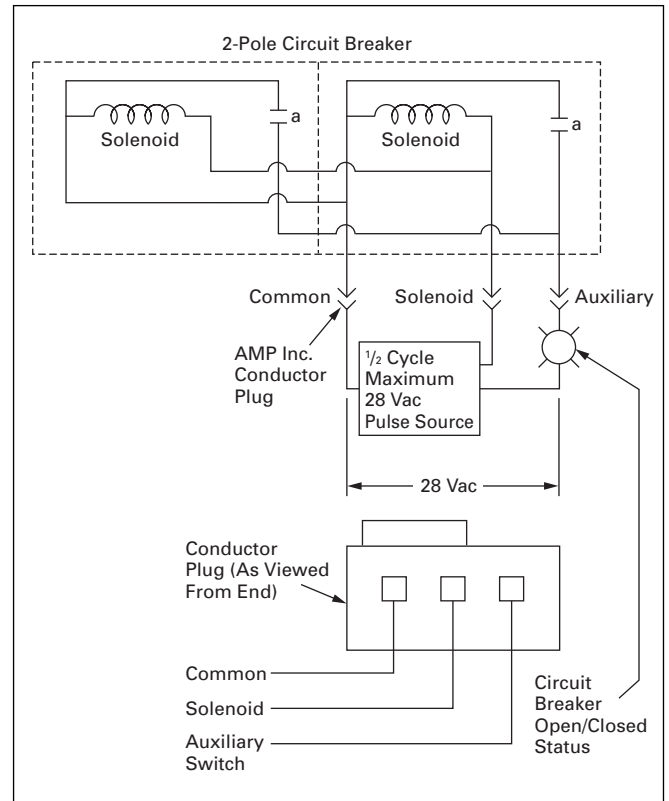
2-Pole Circuit Breaker

Solenoid

a

Solenoid

a

Common

Solenoid

Auxiliary

AMP Inc. Conductor Plug

$\frac{1}{2}$ Cycle Maximum 28 Vac Pulse Source

28 Vac

Conductor Plug (As Viewed From End)

Common

Solenoid

Auxiliary Switch

Circuit Breaker Open/Closed Status